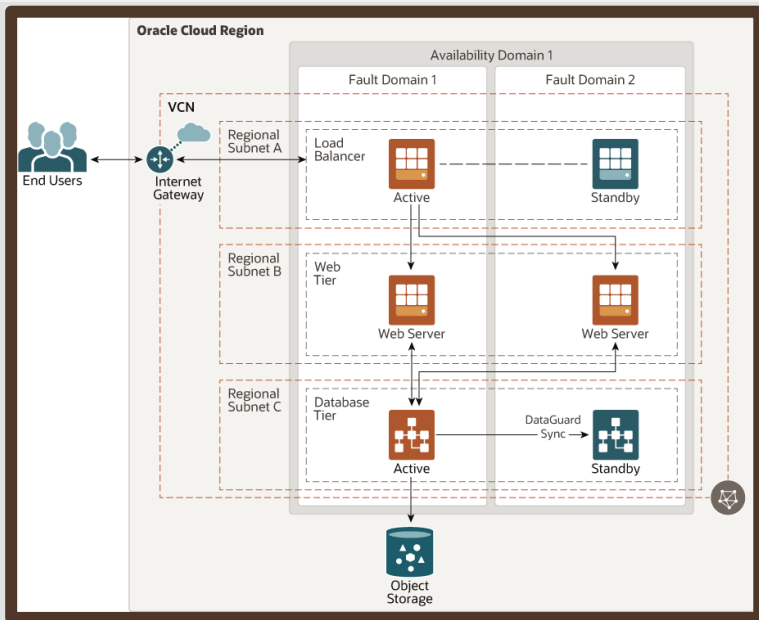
Oracle Cloud Region

Availability Domain 1

Fault Domain 1

Fault Domain 2

VCN

End Users

Internet Gateway

Regional Subnet A

Load Balancer

Active

Standby

Regional Subnet B

Web Tier

Web Server

Web Server

Regional Subnet C

Database Tier

Active

DataGuard Sync

Standby

Object Storage